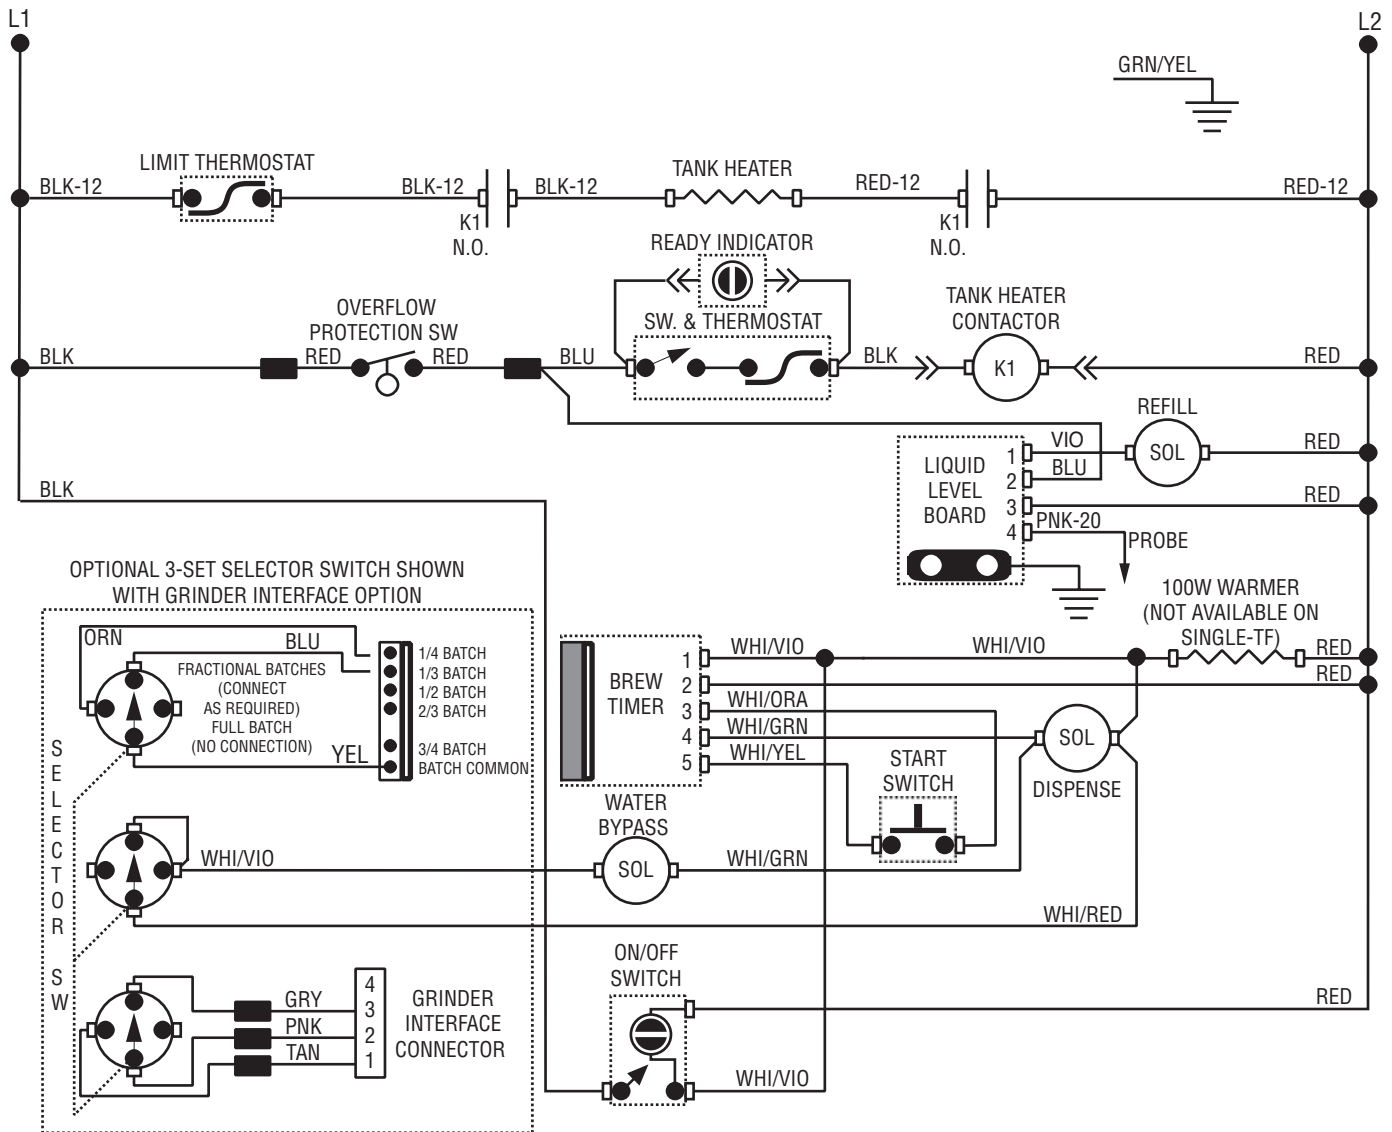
L1

L2

GRN/YEL

LIMIT THERMOSTAT

BLK-12

BLK-12

K1
N.O.

BLK-12

TANK HEATER

RED-12

K1
N.O.

RED-12

READY INDICATOR

OVERFLOW
PROTECTION SW

SW. & THERMOSTAT

TANK HEATER
CONTACTOR

BLK

RED

RED

BLU

BLK

K1

RED

REFILL

VIO

SOL

RED

LIQUID
LEVEL
BOARD

1
2
3
4

BLU

RED

PNK-20

PROBE

BLK

OPTIONAL 3-SET SELECTOR SWITCH SHOWN
WITH GRINDER INTERFACE OPTION

100W WARMER
(NOT AVAILABLE ON
SINGLE-TF)

ORN

BLU

FRACTIONAL BATCHES
(CONNECT
AS REQUIRED)
FULL BATCH
(NO CONNECTION)

YEL

1/4 BATCH
1/3 BATCH
1/2 BATCH
2/3 BATCH

3/4 BATCH
BATCH COMMON

BREW
TIMER

1
2
3
4
5

WHI/VIO

WHI/ORA

WHI/GRN

WHI/YEL

WHI/VIO

RED

RED

SOL

DISPENSE

START
SWITCH

S
E
L
E
C
T
O
R

S
W

WATER
BYPASS

WHI/VIO

SOL

WHI/GRN

WHI/RED

ON/OFF
SWITCH

RED

GRY
PNK
TAN

4
3
2
1

GRINDER
INTERFACE
CONNECTOR

WHI/VIO